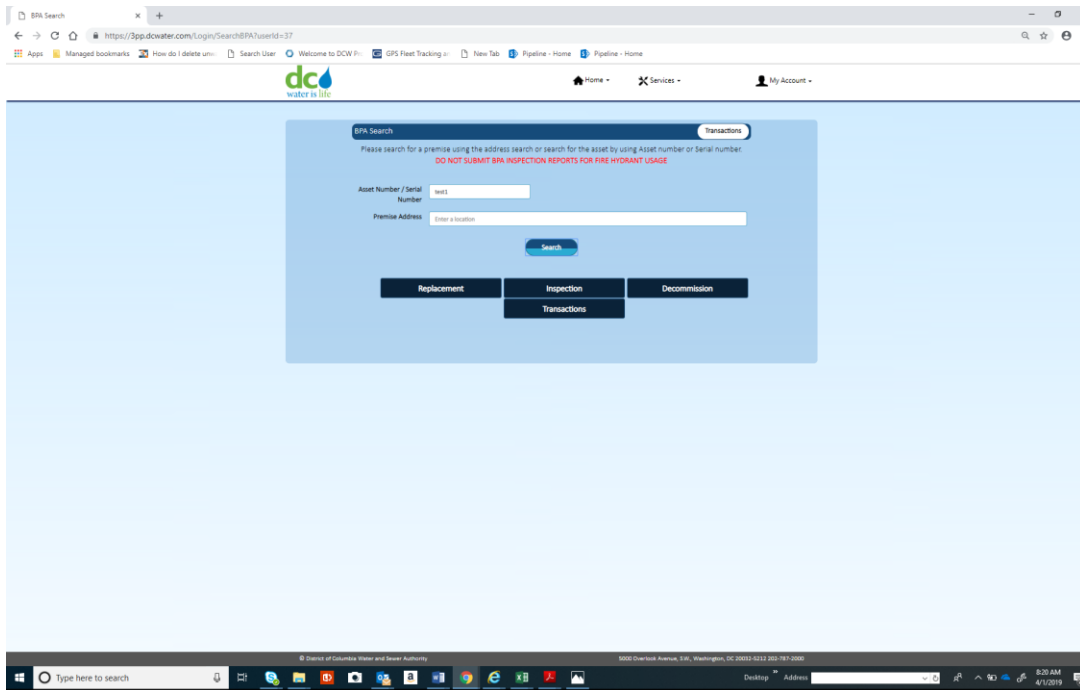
BPA Search

https://3pp.dcwater.com/Login/SearchBPA?userId=37

Apps Managed bookmarks How do I delete unw Search User Welcome to DCW Pr GPS Fleet Tracking a New Tab Pipeline - Home Pipeline - Home

dc water is life

Home Services My Account

BPA Search Transactions

Please search for a premise using the address search or search for the asset by using Asset number or Serial number.
DO NOT SUBMIT BPA INSPECTION REPORTS FOR FIRE HYDRANT USAGE

Asset Number / Serial Number test1

Premise Address Enter a location

Search

Replacement Inspection Decommission
Transactions

© District of Columbia Water and Sewer Authority 5000 Overlook Avenue, S.W., Washington, DC 20032-5212 202-787-2000

Type here to search

Desktop Address

8:20 AM
4/1/2019